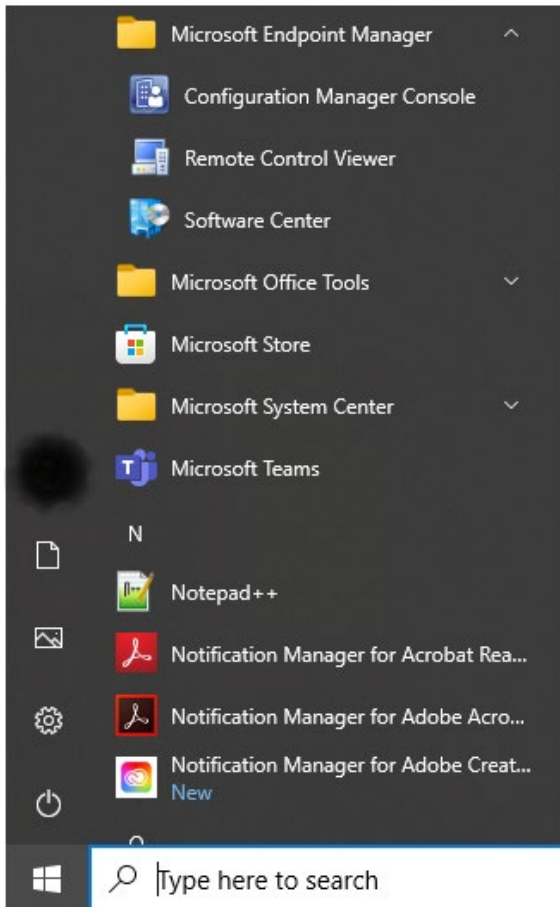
Microsoft Endpoint Manager

Configuration Manager Console

Remote Control Viewer

Software Center

Microsoft Office Tools

Microsoft Store

Microsoft System Center

Microsoft Teams

N

Notepad++

Notification Manager for Acrobat Rea...

Notification Manager for Adobe Acro...

Notification Manager for Adobe Creat...
New

Type here to search